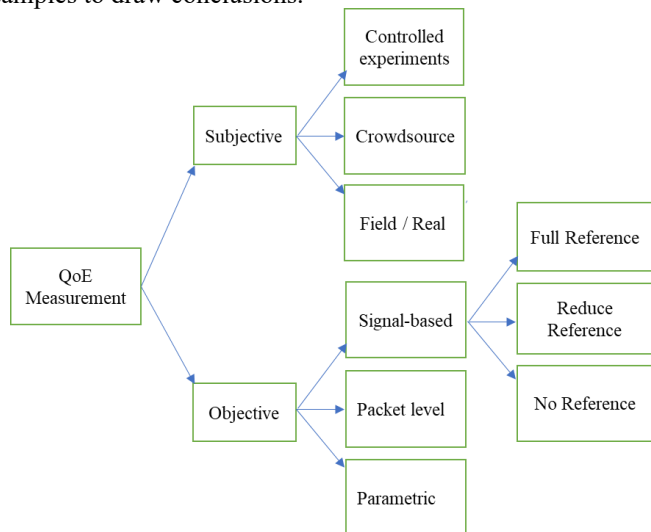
amples to draw conclusions.

QoE Measurement

Subjective

Controlled experiments

Crowdsource

Field / Real

Objective

Signal-based

Packet level

Parametric

Full Reference

Reduce Reference

No Reference